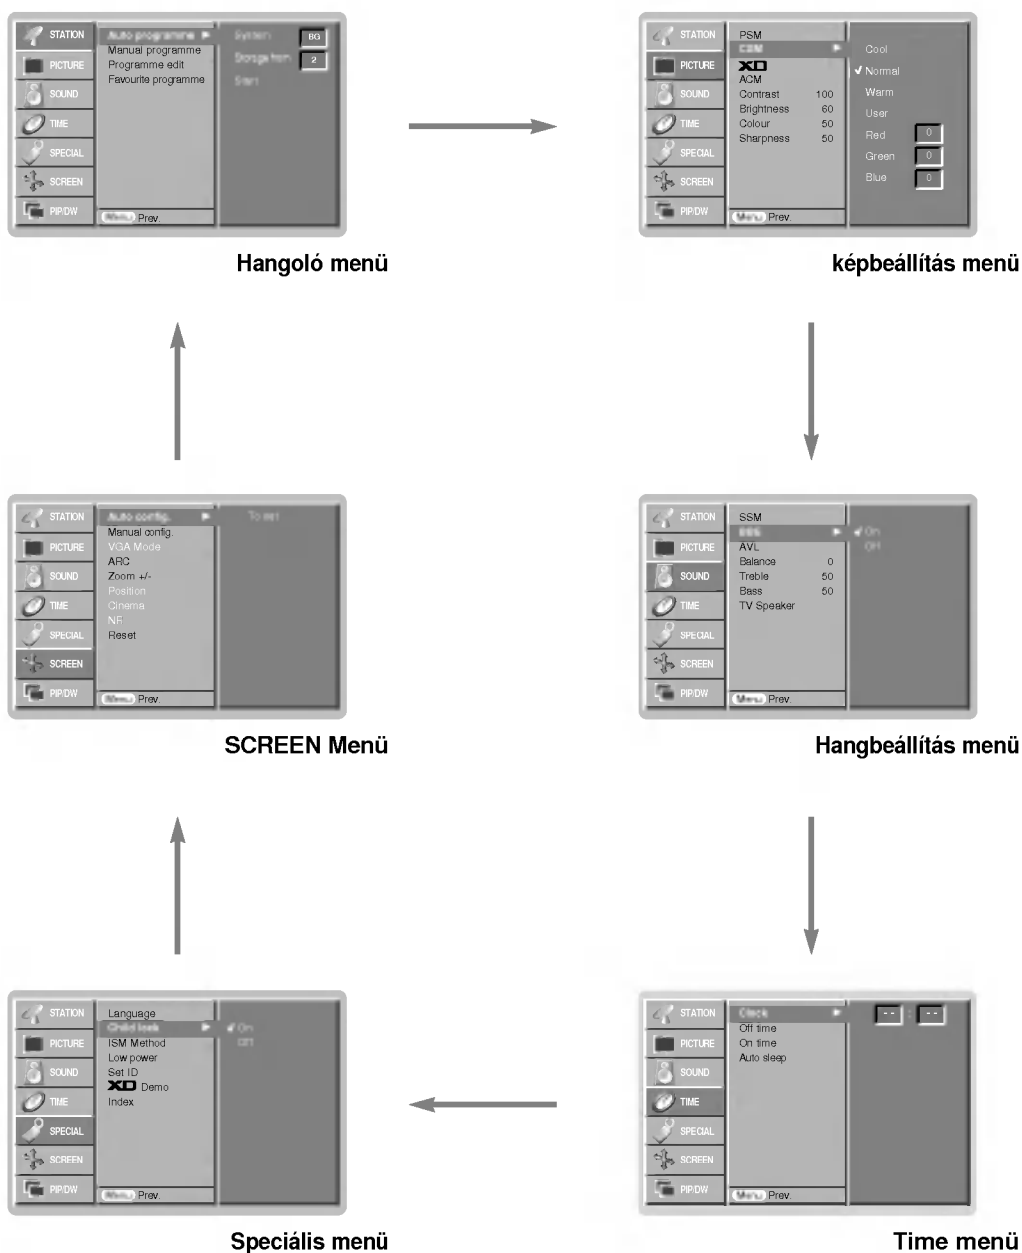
STATION
PICTURE
SOUND
TIME
SPECIAL
SCREEN
PIP/DW

Auto programme
Manual programme
Programme edit
Favourite programme

System BG
Storage from 2
Start

Menu Prev.

Hangoló menü

STATION
PICTURE
SOUND
TIME
SPECIAL
SCREEN
PIP/DW

PSM
CSM
XD
ACM
Contrast 100
Brightness 60
Colour 50
Sharpness 50

Cool
✓ Normal
Warm
User
Red 0
Green 0
Blue 0

Menu Prev.

képbeállítás menü

STATION
PICTURE
SOUND
TIME
SPECIAL
SCREEN
PIP/DW

Auto config.
Manual config.
VGA Mode
ARC
Zoom +/-
Position
Cinema
NR
Reset

To set

Menu Prev.

SCREEN Menü

STATION
PICTURE
SOUND
TIME
SPECIAL
SCREEN
PIP/DW

SSM
BBE
AVL
Balance 0
Treble 50
Bass 50
TV Speaker

✓ On
Off

Menu Prev.

Hangbeállítás menü

STATION
PICTURE
SOUND
TIME
SPECIAL
SCREEN
PIP/DW

Language
Child lock
ISM Method
Low power
Set ID
XD Demo
Index

✓ On
Off

Menu Prev.

Speciális menü

STATION
PICTURE
SOUND
TIME
SPECIAL
SCREEN
PIP/DW

Clock
Off time
On time
Auto sleep

-- : --

Menu Prev.

Time menü